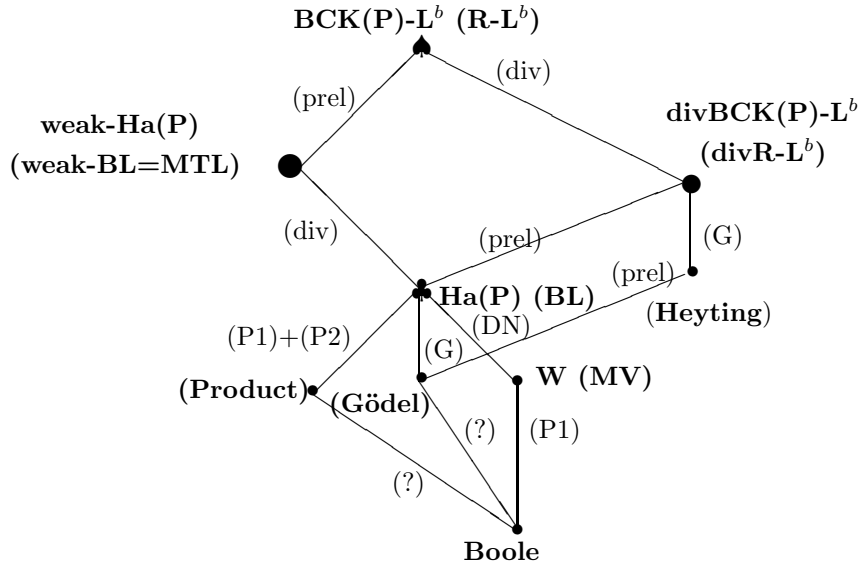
BCK(P)-L$^b$ (R-L$^b$)

(prel)

(div)

weak-Ha(P)
(weak-BL=MTL)

divBCK(P)-L$^b$
(divR-L$^b$)

(div)

(prel)

(G)

(prel)

Ha(P) (BL)

(Heyting)

(P1)+(P2)

(DN)

(G)

(Product)

(Gödel)

W (MV)

(?)

(P1)

(?)

Boole